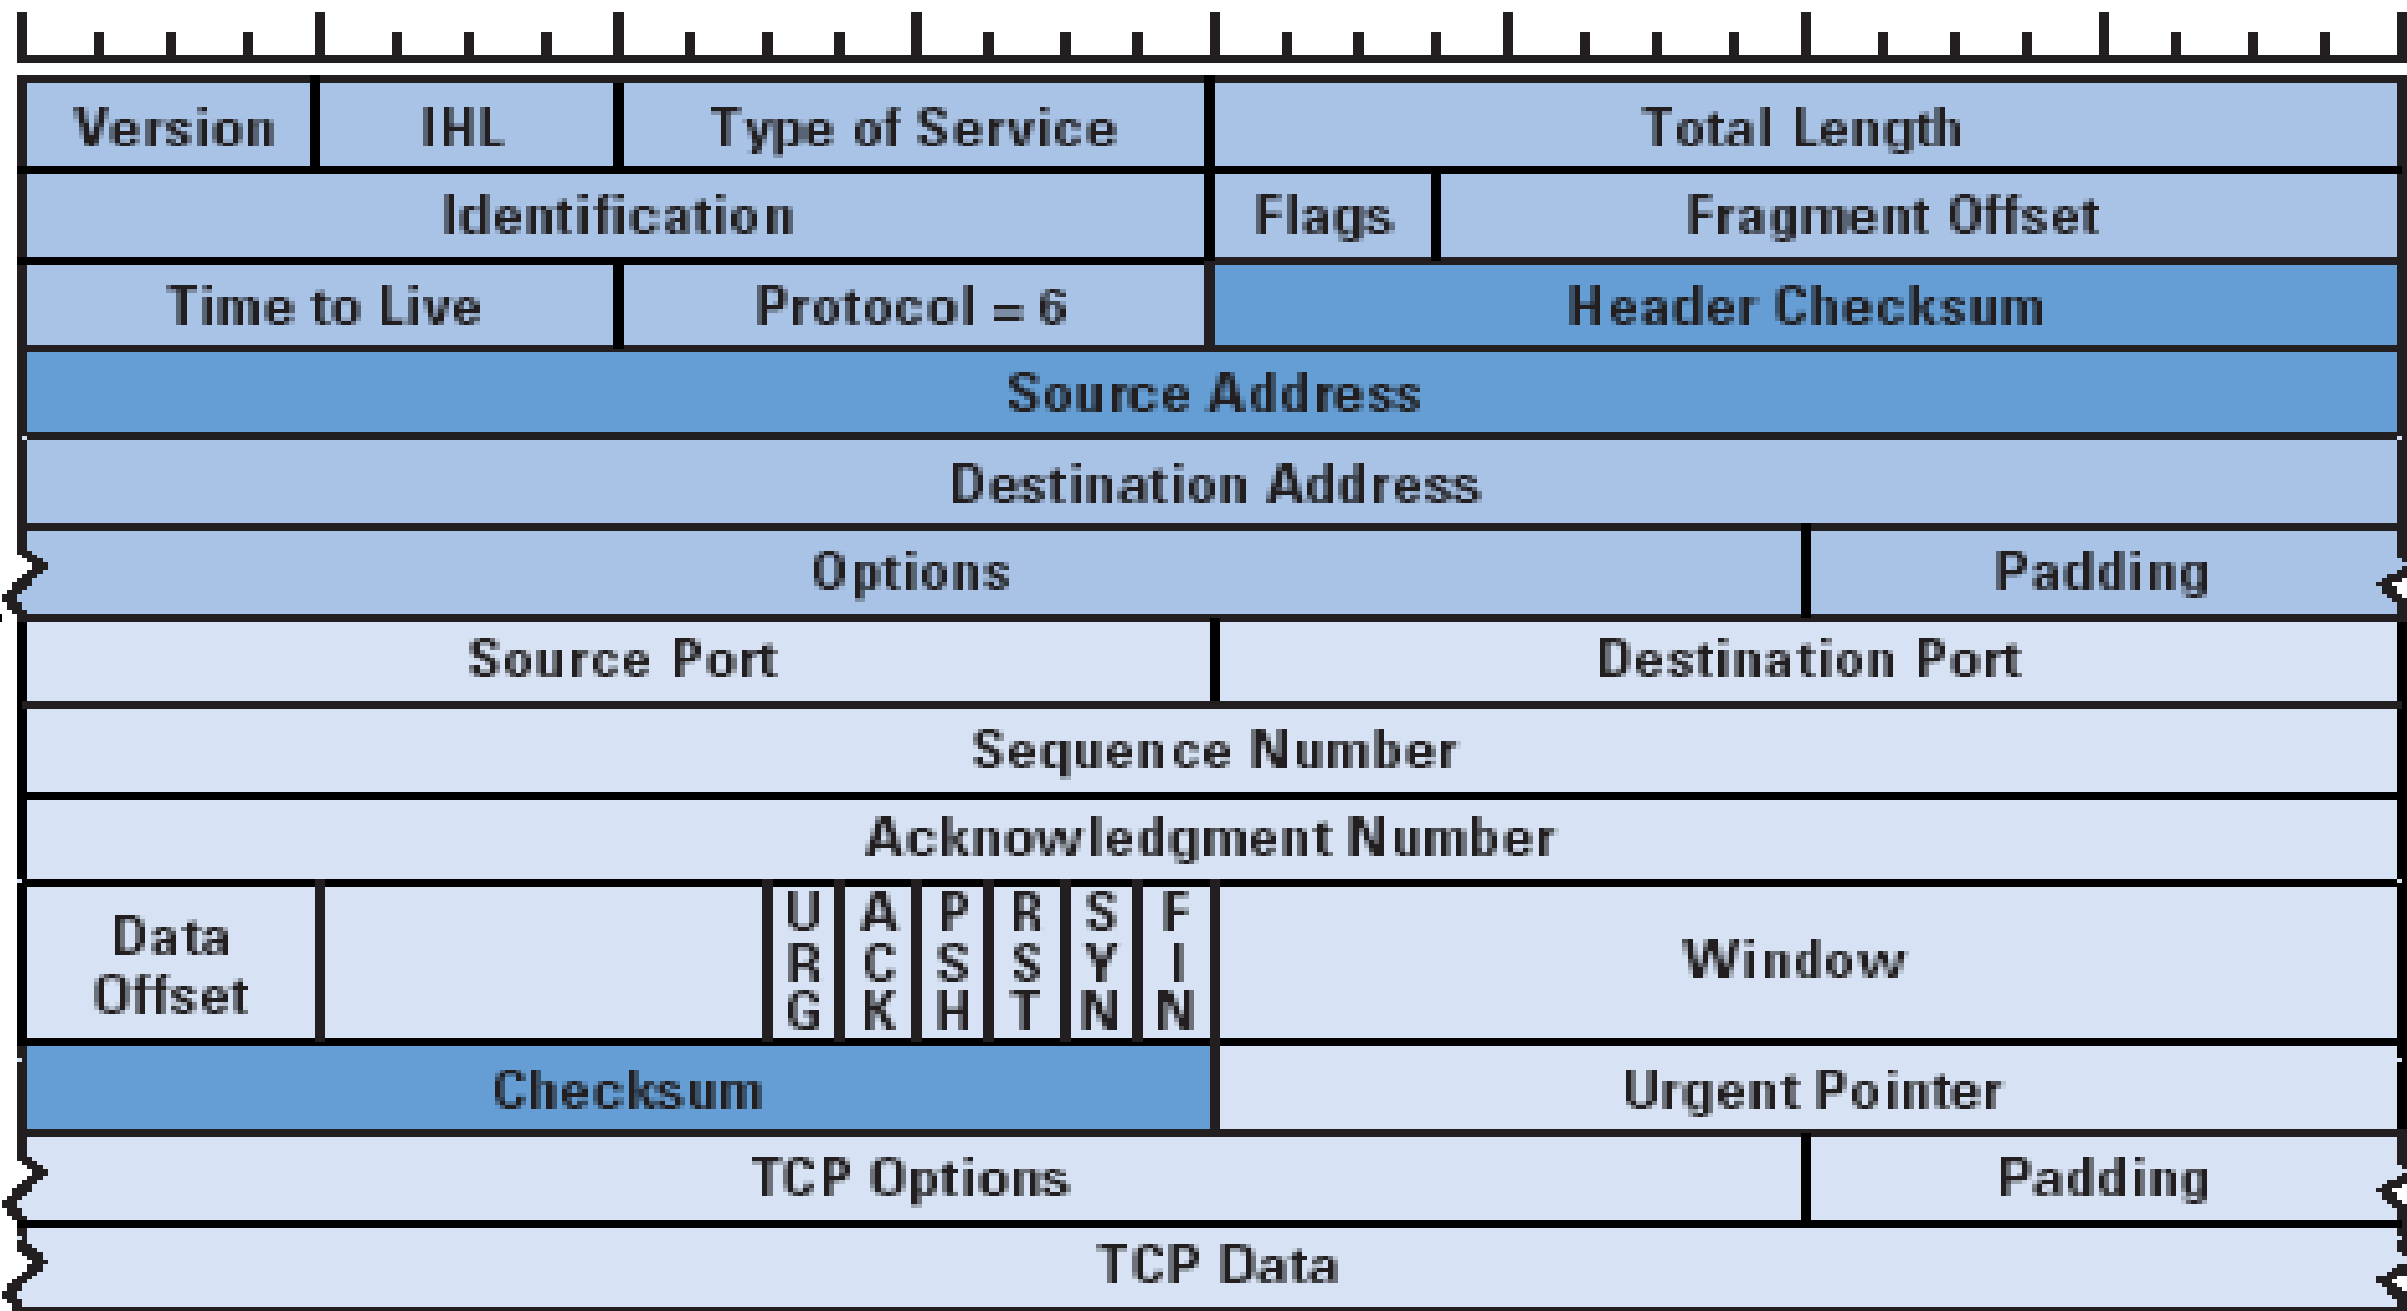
| Version | IHL | Type of Service | | | | | | | Total Length | |
|---|---|---|---|---|---|---|---|---|---|---|
| Identification | | | | | | | | | Flags | Fragment Offset |
| Time to Live | | Protocol = 6 | | | | | | | Header Checksum | |
| Source Address | | | | | | | | | | |
| Destination Address | | | | | | | | | | |
| Options | | | | | | | | | | Padding |
| Source Port | | | | | | | | | Destination Port | |
| Sequence Number | | | | | | | | | | |
| Acknowledgment Number | | | | | | | | | | |
| Data Offset | | | URG | ACK | PSH | RST | SYN | FIN | Window | |
| Checksum | | | | | | | | | Urgent Pointer | |
| TCP Options | | | | | | | | | | Padding |
| TCP Data | | | | | | | | | | |